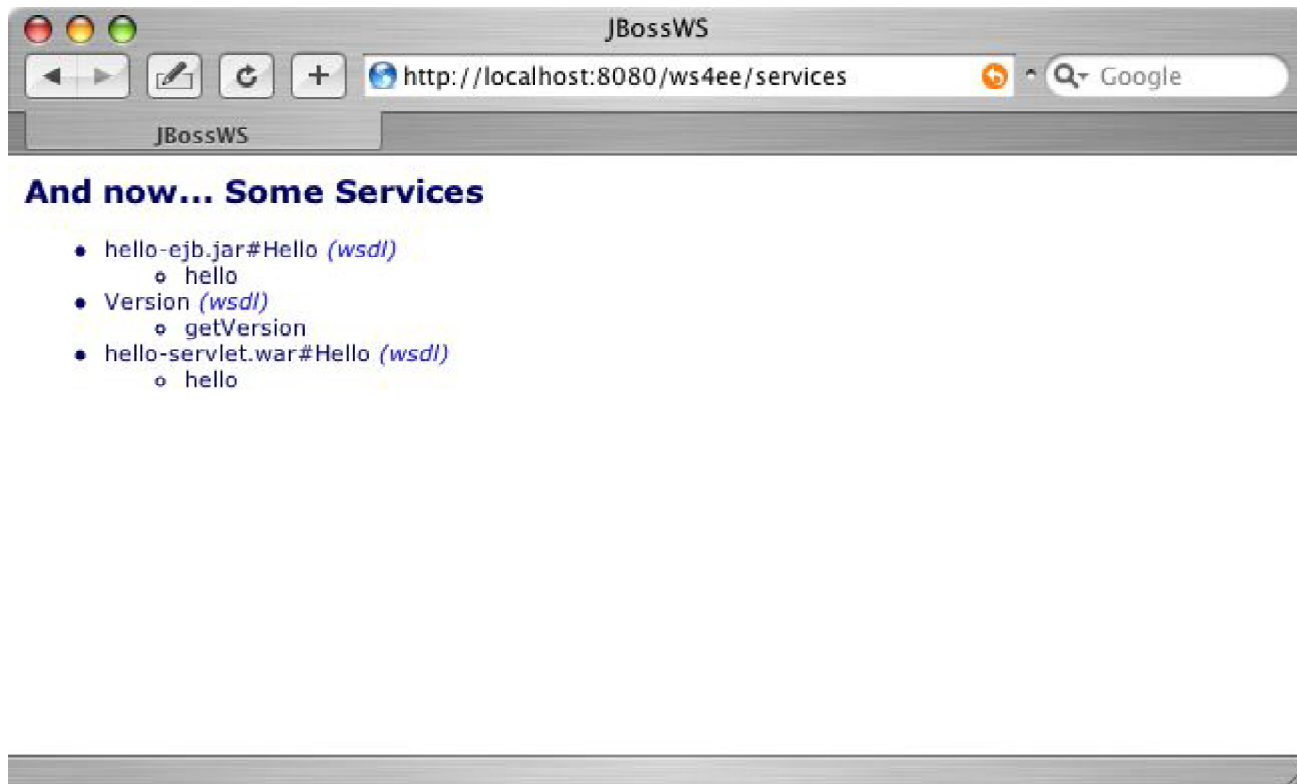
JBossWS

http://localhost:8080/ws4ee/services

Google

JBossWS

And now... Some Services

- hello-ejb.jar#Hello *(wsdl)*
  - hello
- Version *(wsdl)*
  - getVersion
- hello-servlet.war#Hello *(wsdl)*
  - hello